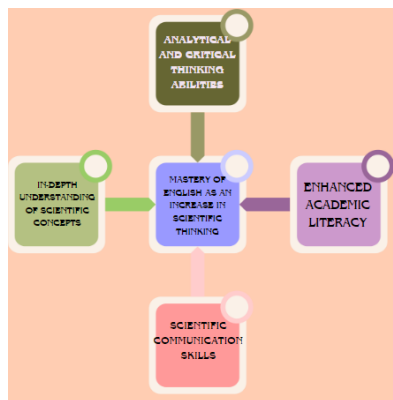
ANALYTICAL AND CRITICAL THINKING ABILITIES

IN-DEPTH UNDERSTANDING OF SCIENTIFIC CONCEPTS

MASTERY OF ENGLISH AS AN INCREASE IN SCIENTIFIC THINKING

ENHANCED ACADEMIC LITERACY

SCIENTIFIC COMMUNICATION SKILLS